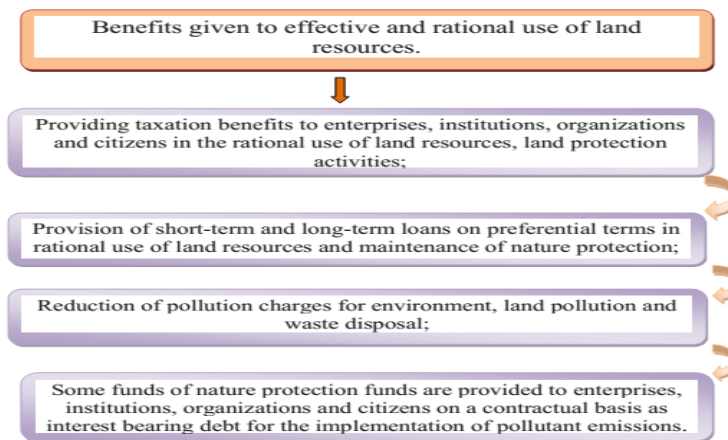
Benefits given to effective and rational use of land resources.

Providing taxation benefits to enterprises, institutions, organizations and citizens in the rational use of land resources, land protection activities;

Provision of short-term and long-term loans on preferential terms in rational use of land resources and maintenance of nature protection;

Reduction of pollution charges for environment, land pollution and waste disposal;

Some funds of nature protection funds are provided to enterprises, institutions, organizations and citizens on a contractual basis as interest bearing debt for the implementation of pollutant emissions.